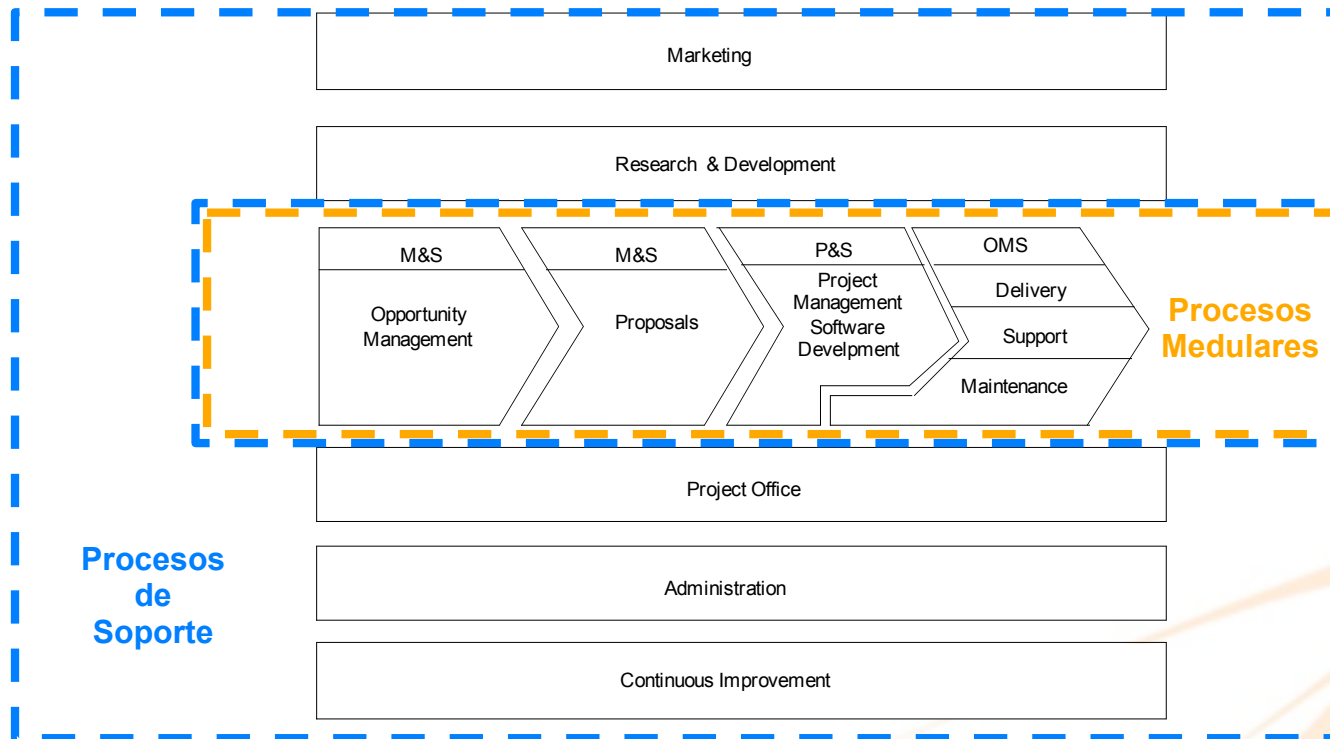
Marketing

Research & Development

M&S

Opportunity Management

M&S

Proposals

P&S

Project Management Software Develpment

OMS

Delivery

Support

Maintenance

Procesos Medulares

Project Office

Administration

Continuous Improvement

Procesos de Soporte